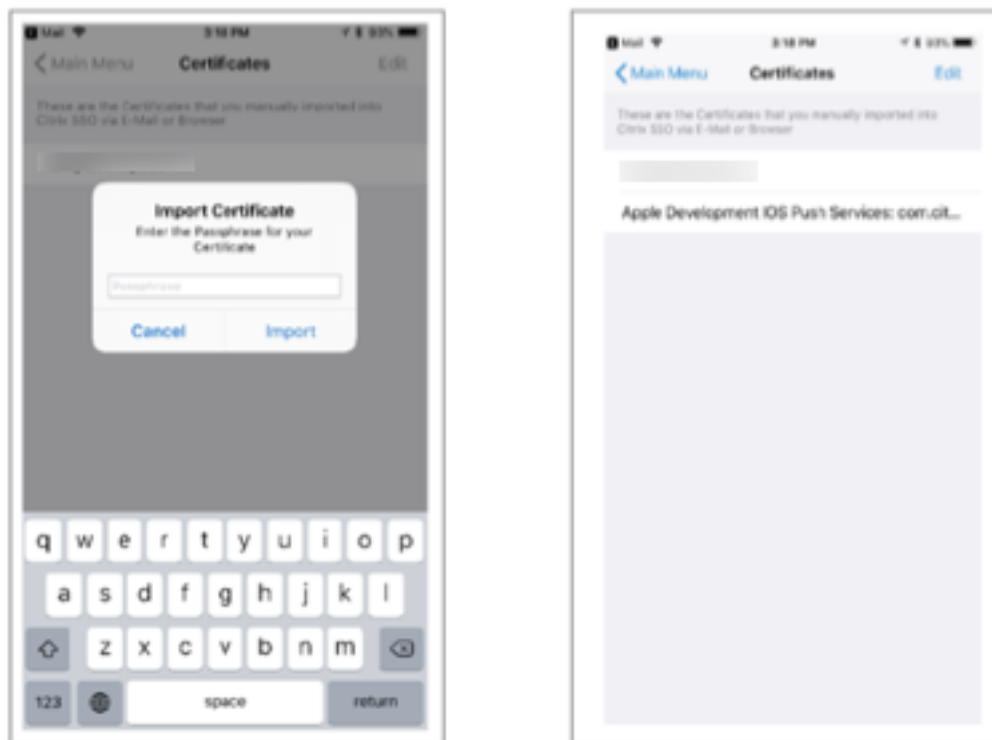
Mail 3:18 PM 93%

Main Menu Certificates Edit

These are the Certificates that you manually imported into Citrix SSO via E-Mail or Browser

Import Certificate
Enter the Passphrase for your Certificate

Passphrase

Cancel Import

q w e r t y u i o p
a s d f g h j k l
z x c v b n m
123 space return

Mail 3:18 PM 93%

Main Menu Certificates Edit

These are the Certificates that you manually imported into Citrix SSO via E-Mail or Browser

Apple Development IOS Push Services: com.cit...